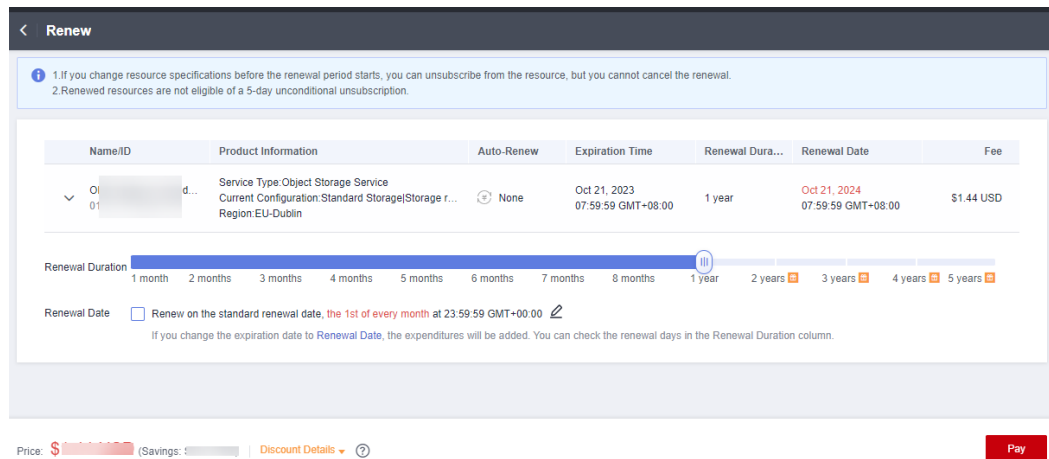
Renew

1.If you change resource specifications before the renewal period starts, you can unsubscribe from the resource, but you cannot cancel the renewal.
2.Renewed resources are not eligible of a 5-day unconditional unsubscription.

| Name/ID | Product Information | Auto-Renew | Expiration Time | Renewal Dura... | Renewal Date | Fee |
|---|---|---|---|---|---|---|
| O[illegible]d... 01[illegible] | Service Type:Object Storage Service Current Configuration:Standard Storage\|Storage r... Region:EU-Dublin | None | Oct 21, 2023 07:59:59 GMT+08:00 | 1 year | Oct 21, 2024 07:59:59 GMT+08:00 | $1.44 USD |

Renewal Duration 1 month 2 months 3 months 4 months 5 months 6 months 7 months 8 months 1 year 2 years 3 years 4 years 5 years

Renewal Date Renew on the standard renewal date, the 1st of every month at 23:59:59 GMT+00:00
If you change the expiration date to Renewal Date, the expenditures will be added. You can check the renewal days in the Renewal Duration column.

Price: $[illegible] (Savings: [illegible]) Discount Details ?

Pay